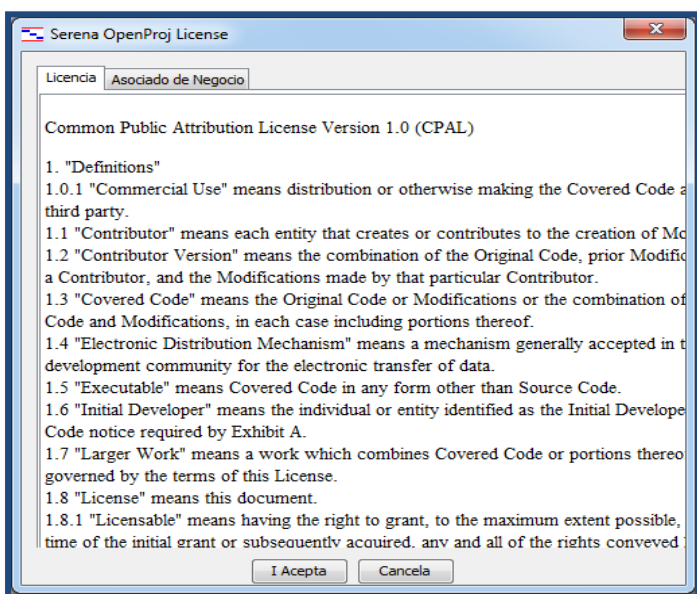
Serena OpenProj License

Licencia | Asociado de Negocio

Common Public Attribution License Version 1.0 (CPAL)

1. "Definitions"
1.0.1 "Commercial Use" means distribution or otherwise making the Covered Code a third party.
1.1 "Contributor" means each entity that creates or contributes to the creation of Mo
1.2 "Contributor Version" means the combination of the Original Code, prior Modific a Contributor, and the Modifications made by that particular Contributor.
1.3 "Covered Code" means the Original Code or Modifications or the combination of Code and Modifications, in each case including portions thereof.
1.4 "Electronic Distribution Mechanism" means a mechanism generally accepted in t development community for the electronic transfer of data.
1.5 "Executable" means Covered Code in any form other than Source Code.
1.6 "Initial Developer" means the individual or entity identified as the Initial Develope Code notice required by Exhibit A.
1.7 "Larger Work" means a work which combines Covered Code or portions thereo governed by the terms of this License.
1.8 "License" means this document.
1.8.1 "Licensable" means having the right to grant, to the maximum extent possible, time of the initial grant or subsequently acquired, any and all of the rights conveyed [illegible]

I Acepta | Cancela